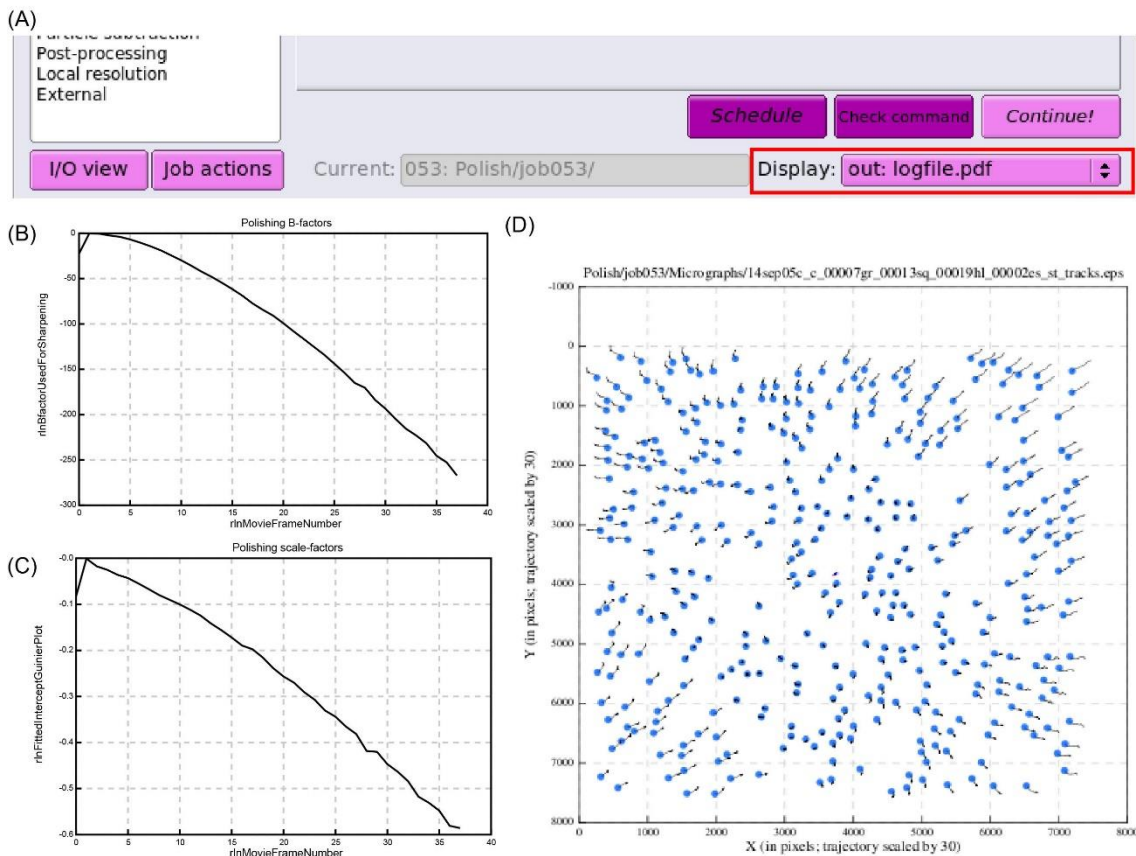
(A)

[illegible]
Post-processing
Local resolution
External

Schedule | Check command | Continue!

I/O view | Job actions | Current: 053: Polish/job053/ | Display: out: logfile.pdf

(B)

Polishing B-factors

rlnBfactorUsedForSharpening

0
-50
-100
-150
-200
-250
-300

0 5 10 15 20 25 30 35 40
rlnMovieFrameNumber

(C)

Polishing scale-factors

rlnFittedInterceptGuinierPlot

-0.0
-0.1
-0.2
-0.3
-0.4
-0.5
-0.6

0 5 10 15 20 25 30 35 40
rlnMovieFrameNumber

(D)

Polish/job053/Micrographs/14sep05c_c_00007gr_00013sq_00019hl_00002es_st_tracks.eps

Y (in pixels; trajectory scaled by 30)

-1000
0
1000
2000
3000
4000
5000
6000
7000
8000

0 1000 2000 3000 4000 5000 6000 7000 8000
X (in pixels; trajectory scaled by 30)